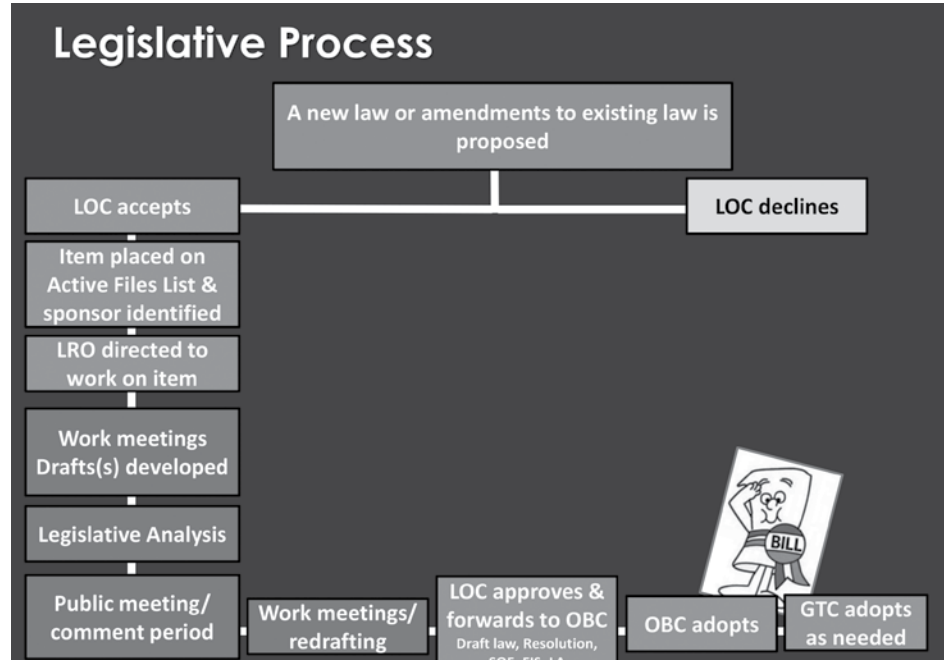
Legislative Process

A new law or amendments to existing law is proposed

LOC accepts

LOC declines

Item placed on Active Files List & sponsor identified

LRO directed to work on item

Work meetings Drafts(s) developed

Legislative Analysis

Public meeting/ comment period

Work meetings/ redrafting

LOC approves & forwards to OBC
Draft law, Resolution, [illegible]

OBC adopts

BILL

GTC adopts as needed